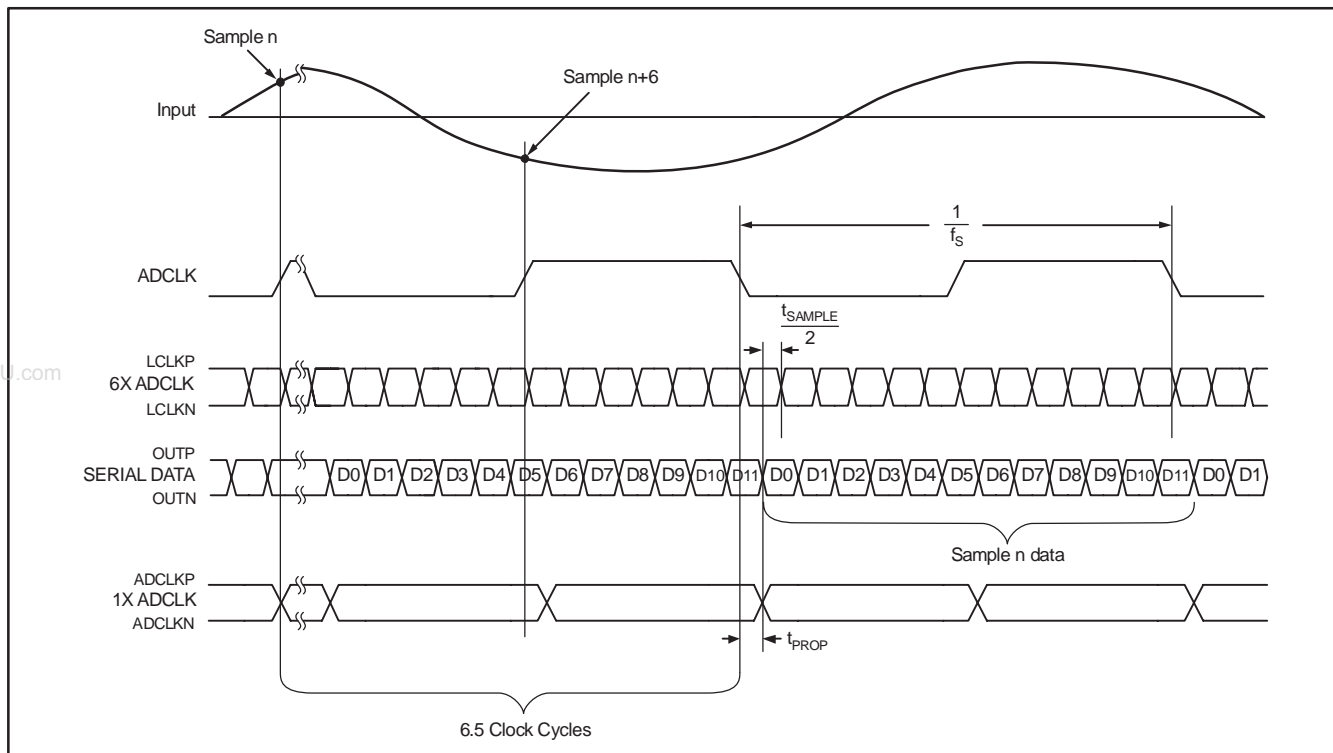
Sample n

Sample n+6

Input

$\frac{1}{f_S}$

ADCLK

$\frac{t_{SAMPLE}}{2}$

U.com

LCLKP
6X ADCLK
LCLKN

OUTP
SERIAL DATA
OUTN

D0 D1 D2 D3 D4 D5 D6 D7 D8 D9 D10 D11 D0 D1 D2 D3 D4 D5 D6 D7 D8 D9 D10 D11 D0 D1

Sample n data

ADCLKP
1X ADCLK
ADCLKN

$t_{PROP}$

6.5 Clock Cycles